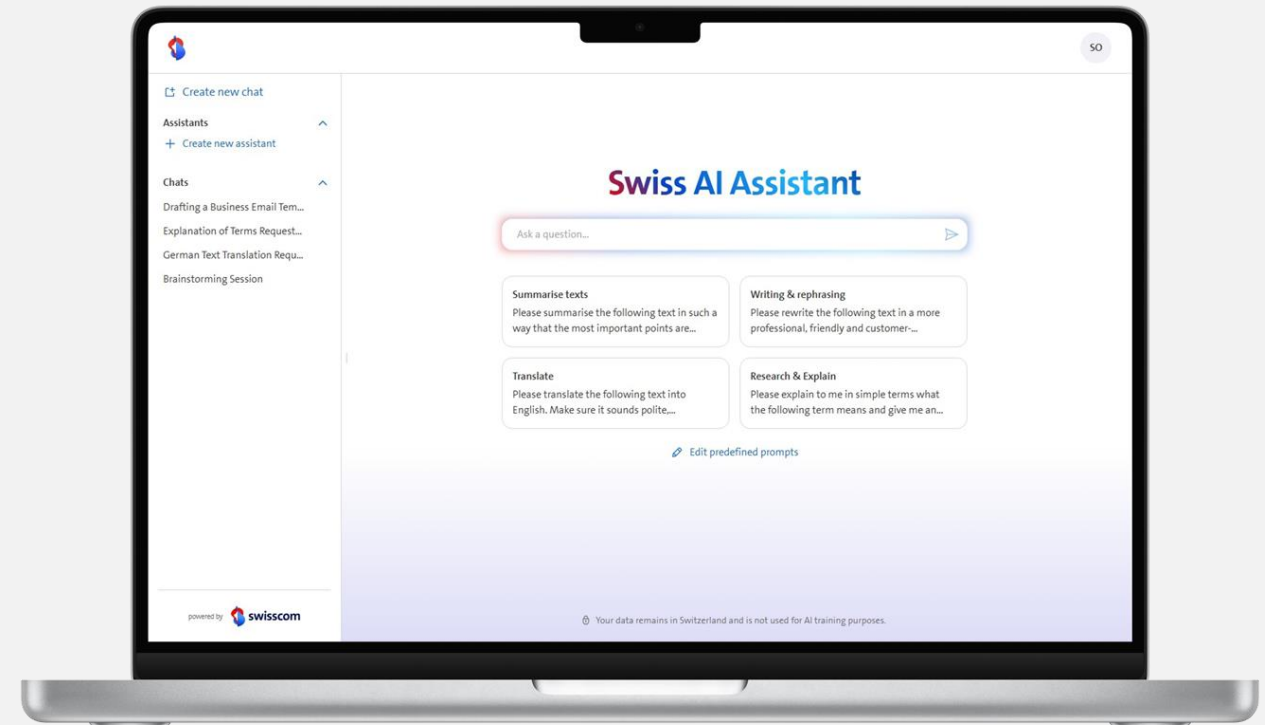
SO

Create new chat

Assistants

+ Create new assistant

Chats

Drafting a Business Email Tem...

Explanation of Terms Request...

German Text Translation Requ...

Brainstorming Session

powered by swisscom

Swiss AI Assistant

Ask a question...

Summarise texts
Please summarise the following text in such a way that the most important points are...

Writing & rephrasing
Please rewrite the following text in a more professional, friendly and customer-...

Translate
Please translate the following text into English. Make sure it sounds polite,...

Research & Explain
Please explain to me in simple terms what the following term means and give me an...

Edit predefined prompts

Your data remains in Switzerland and is not used for AI training purposes.